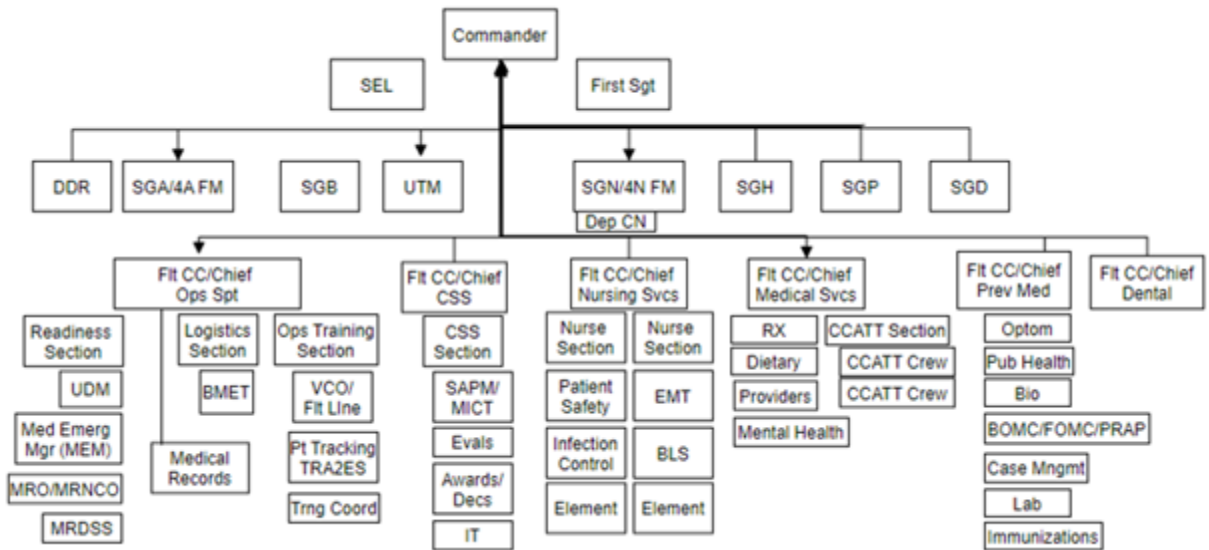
Commander

SEL

First Sgt

DDR

SGA/4A FM

SGB

UTM

SGN/4N FM

Dep CN

SGH

SGP

SGD

Flt CC/Chief Ops Spt

Readiness Section

UDM

Med Emerg Mgr (MEM)

MRO/MRNCO

MRDSS

Medical Records

Logistics Section

BMET

Ops Training Section

VCO/ Flt LIne

Pt Tracking TRA2ES

Trng Coord

Flt CC/Chief CSS

CSS Section

SAPM/ MICT

Evals

Awards/ Decs

IT

Flt CC/Chief Nursing Svcs

Nurse Section

Patient Safety

Infection Control

Element

Nurse Section

EMT

BLS

Element

Flt CC/Chief Medical Svcs

RX

Dietary

Providers

Mental Health

CCATT Section

CCATT Crew

CCATT Crew

Flt CC/Chief Prev Med

Optom

Pub Health

Bio

BOMC/FOMC/PRAP

Case Mngmt

Lab

Immunizations

Flt CC/Chief Dental